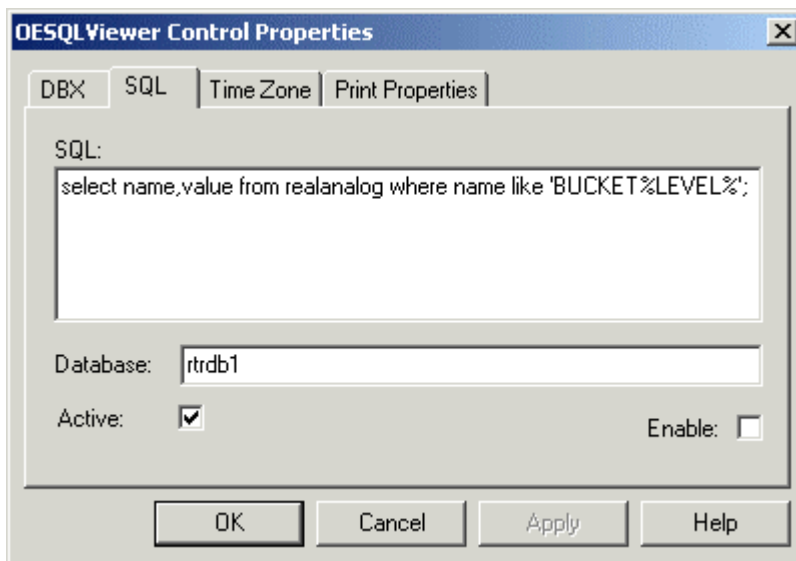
OESQLViewer Control Properties

DBX | SQL | Time Zone | Print Properties

SQL:

select name,value from realanalog where name like 'BUCKET%LEVEL%';

Database: rtrdb1

Active: ☑

Enable: ☐

OK | Cancel | Apply | Help